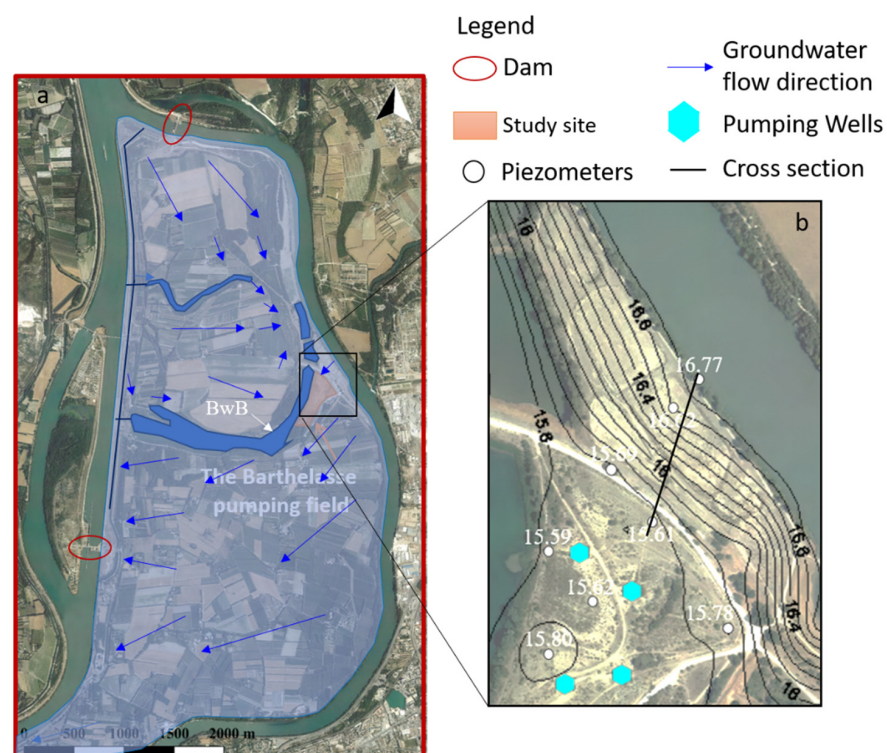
Legend

Dam

Groundwater flow direction

Study site

Pumping Wells

Piezometers

Cross section

a

BwB

The Barthelasse pumping field

0 500 1000 1500 2000 m

b

16

16.8

16.4

15.8

16

16.77

16.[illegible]

15.69

15.59

15.61

15.62

15.78

15.80

16.8

16.4

16